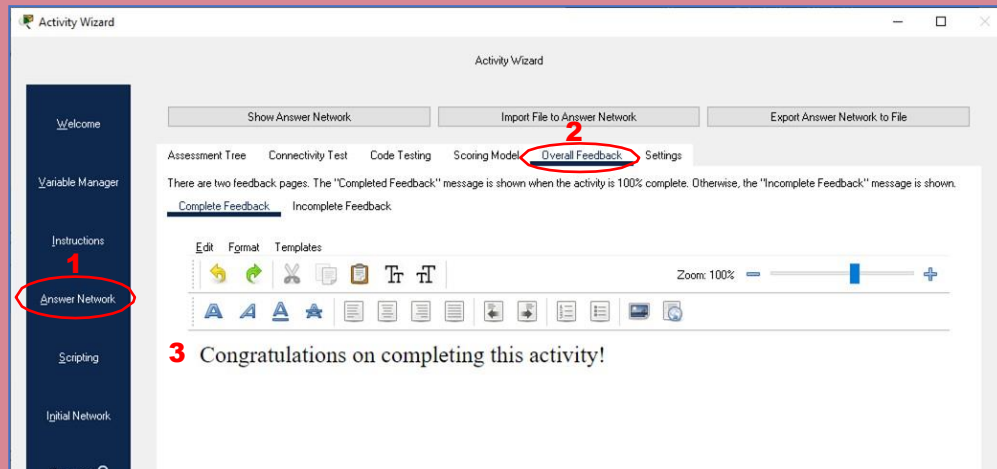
Activity Wizard

Activity Wizard

Welcome

Variable Manager

Instructions

1

Answer Network

Scripting

Initial Network

Show Answer Network

Import File to Answer Network

Export Answer Network to File

2

Assessment Tree Connectivity Test Code Testing Scoring Model Overall Feedback Settings

There are two feedback pages. The "Completed Feedback" message is shown when the activity is 100% complete. Otherwise, the "Incomplete Feedback" message is shown.

Complete Feedback Incomplete Feedback

Edit Format Templates

Zoom: 100%

3 Congratulations on completing this activity!